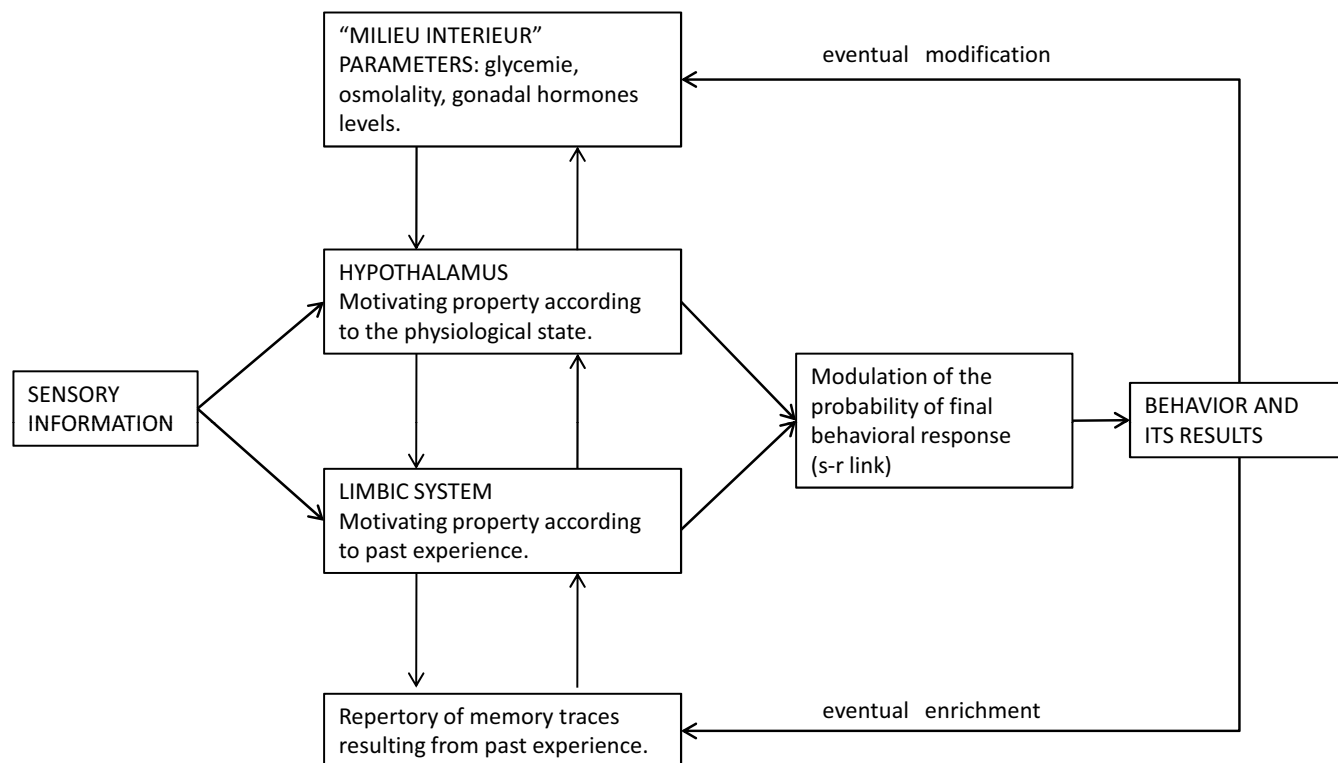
"MILIEU INTERIEUR" PARAMETERS: glycemie, osmolality, gonadal hormones levels.

eventual modification

HYPOTHALAMUS
Motivating property according to the physiological state.

SENSORY INFORMATION

Modulation of the probability of final behavioral response (s-r link)

BEHAVIOR AND ITS RESULTS

LIMBIC SYSTEM
Motivating property according to past experience.

Repertory of memory traces resulting from past experience.

eventual enrichment